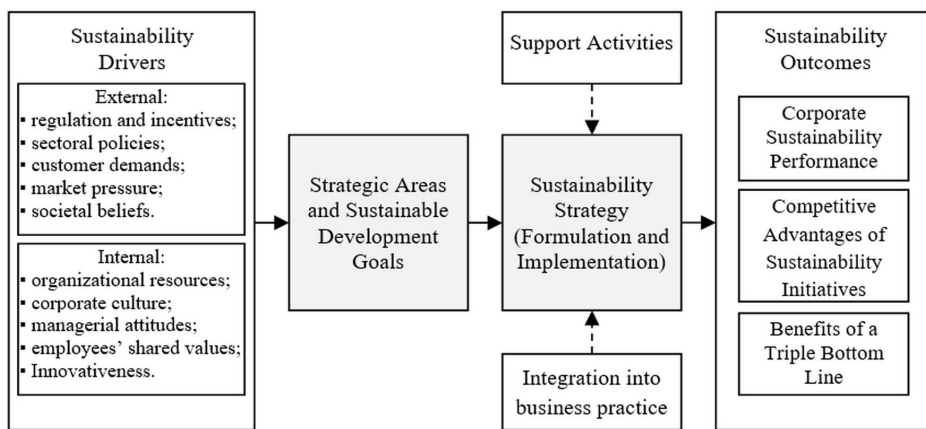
Sustainability Drivers

External:
▪ regulation and incentives;
▪ sectoral policies;
▪ customer demands;
▪ market pressure;
▪ societal beliefs.

Internal:
▪ organizational resources;
▪ corporate culture;
▪ managerial attitudes;
▪ employees' shared values;
▪ Innovativeness.

Strategic Areas and Sustainable Development Goals

Support Activities

Sustainability Strategy (Formulation and Implementation)

Integration into business practice

Sustainability Outcomes

Corporate Sustainability Performance

Competitive Advantages of Sustainability Initiatives

Benefits of a Triple Bottom Line